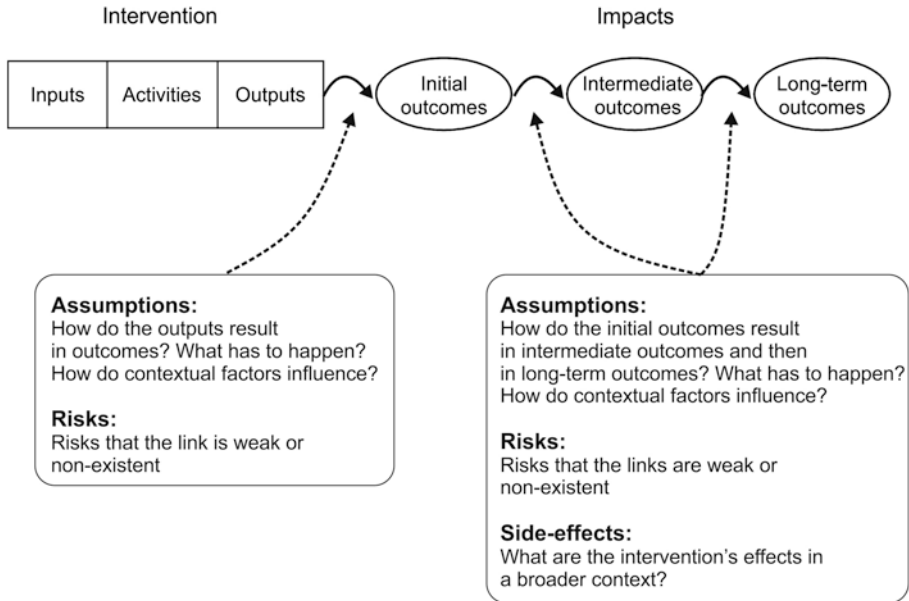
Intervention

Impacts

Inputs

Activities

Outputs

Initial outcomes

Intermediate outcomes

Long-term outcomes

**Assumptions:**
How do the outputs result in outcomes? What has to happen? How do contextual factors influence?

**Risks:**
Risks that the link is weak or non-existent

**Assumptions:**
How do the initial outcomes result in intermediate outcomes and then in long-term outcomes? What has to happen? How do contextual factors influence?

**Risks:**
Risks that the links are weak or non-existent

**Side-effects:**
What are the intervention's effects in a broader context?